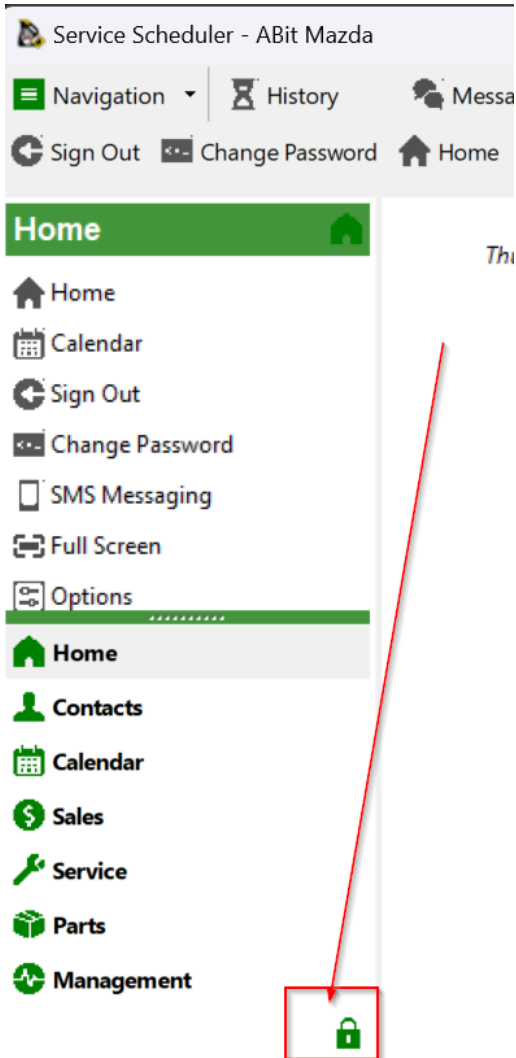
Service Scheduler - ABit Mazda

Navigation History Messa

Sign Out Change Password Home

Home

Thu

Home
Calendar
Sign Out
Change Password
SMS Messaging
Full Screen
Options

Home
Contacts
Calendar
Sales
Service
Parts
Management